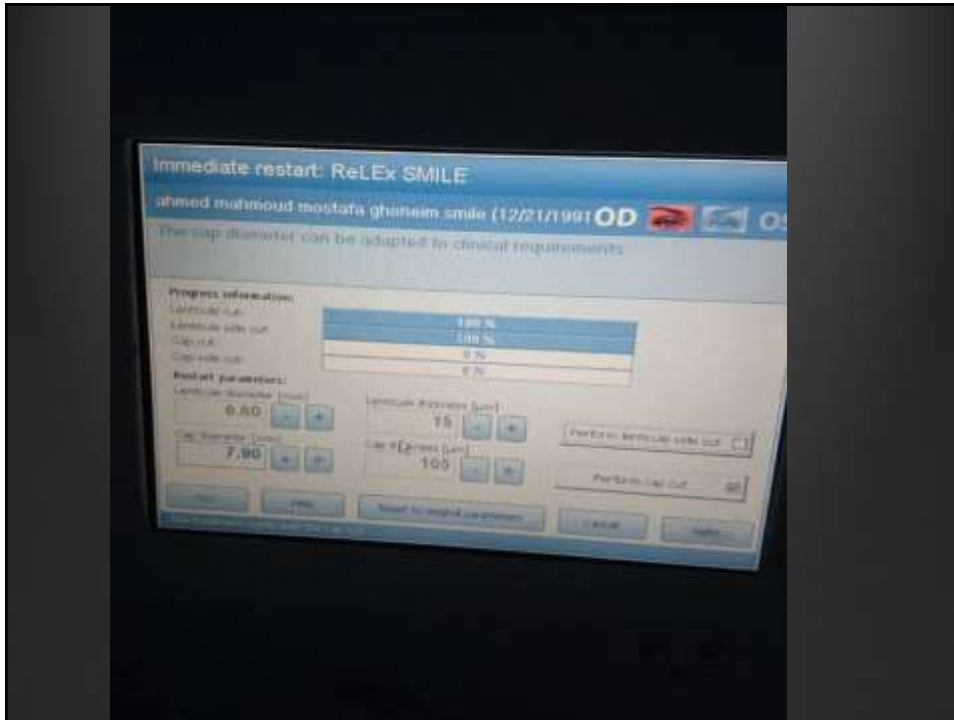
Immediate restart: ReLEx SMILE

ahmed mahmoud mostafa gheneim smile (12/21/1991 OD OS

The cap diameter can be adapted to clinical requirements

Progress information:

| | |
|---|---|
| Lenticule cut | 100 % |
| Lenticule side cut | 100 % |
| Cap cut | 0 % |
| Cap side cut | 0 % |

Restart parameters:

Lenticule diameter [mm]
6.60 - +

Lenticule thickness [µm]
15 - +

Cap diameter [mm]
7.90 - +

Cap thickness [µm]
105 - +

Perform lenticule side cut

Perform cap cut

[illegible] Help Reset to original parameters Cancel Apply

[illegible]